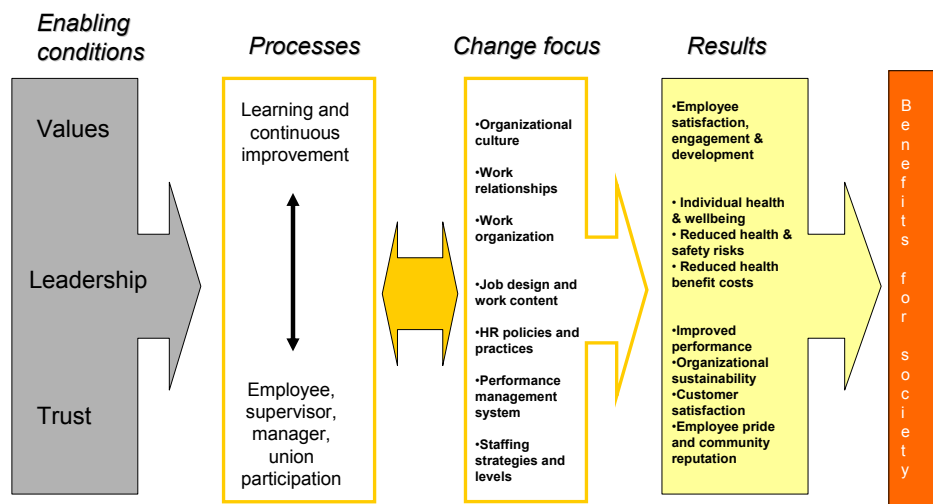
Enabling conditions

Values

Leadership

Trust

Processes

Learning and continuous improvement

Employee, supervisor, manager, union participation

Change focus

•Organizational culture

•Work relationships

•Work organization

•Job design and work content

•HR policies and practices

•Performance management system

•Staffing strategies and levels

Results

•Employee satisfaction, engagement & development

• Individual health & wellbeing
• Reduced health & safety risks
• Reduced health benefit costs

•Improved performance
•Organizational sustainability
•Customer satisfaction
•Employee pride and community reputation

Benefits for society